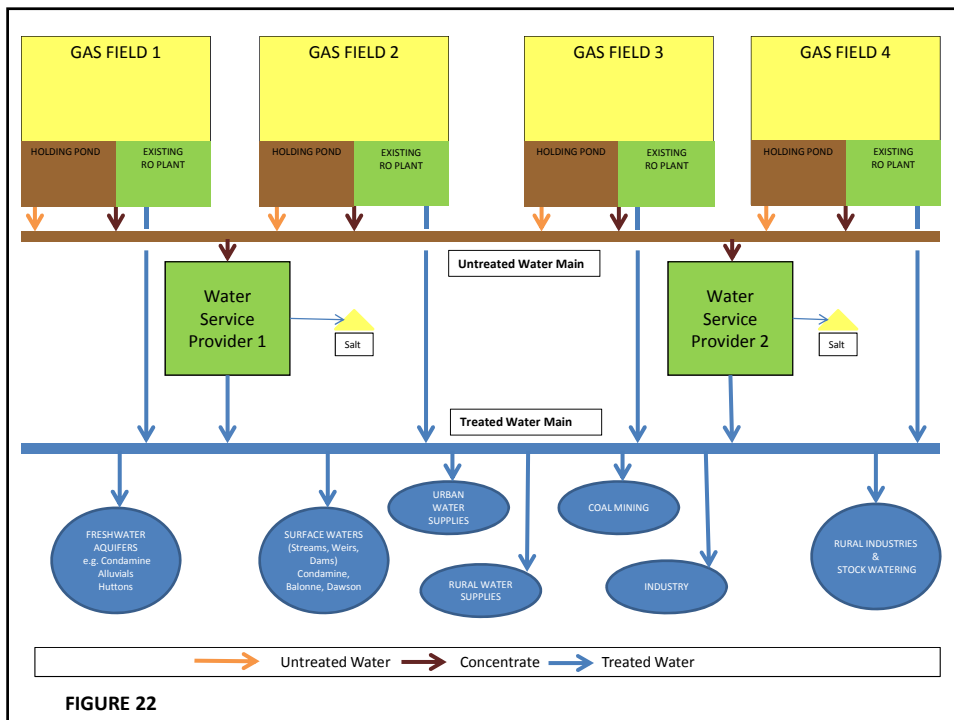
GAS FIELD 1

HOLDING POND

EXISTING RO PLANT

GAS FIELD 2

HOLDING POND

EXISTING RO PLANT

GAS FIELD 3

HOLDING POND

EXISTING RO PLANT

GAS FIELD 4

HOLDING POND

EXISTING RO PLANT

Untreated Water Main

Water Service Provider 1

Salt

Water Service Provider 2

Salt

Treated Water Main

URBAN WATER SUPPLIES

COAL MINING

FRESHWATER AQUIFERS e.g. Condamine Alluvials Huttons

SURFACE WATERS (Streams, Weirs, Dams) Condamine, Balonne, Dawson

RURAL WATER SUPPLIES

INDUSTRY

RURAL INDUSTRIES & STOCK WATERING

Untreated Water Concentrate Treated Water

FIGURE 22